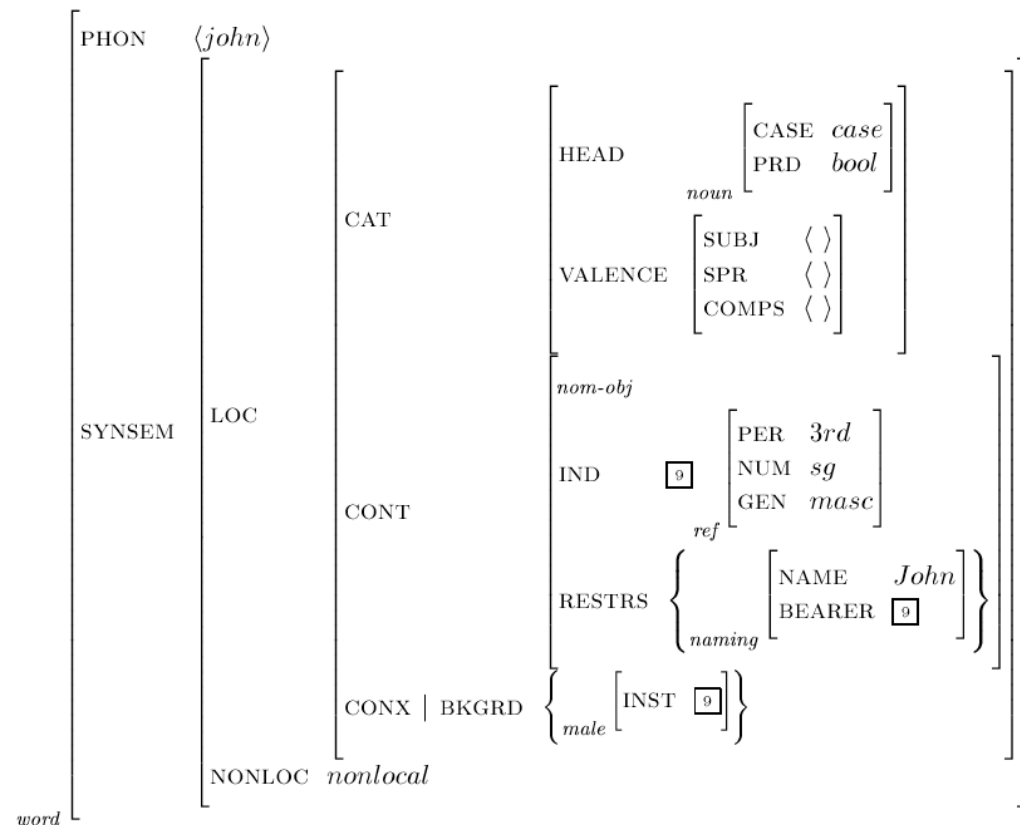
PHON $\langle john \rangle$

SYNSEM

LOC

CAT

HEAD

noun

CASE $case$

PRD $bool$

VALENCE

SUBJ $\langle\ \rangle$

SPR $\langle\ \rangle$

COMPS $\langle\ \rangle$

CONT

nom-obj

IND $\boxed{9}$

ref

PER $3rd$

NUM $sg$

GEN $masc$

RESTRS

naming

NAME $John$

BEARER $\boxed{9}$

CONX | BKGRD

male

INST $\boxed{9}$

NONLOC $nonlocal$

word